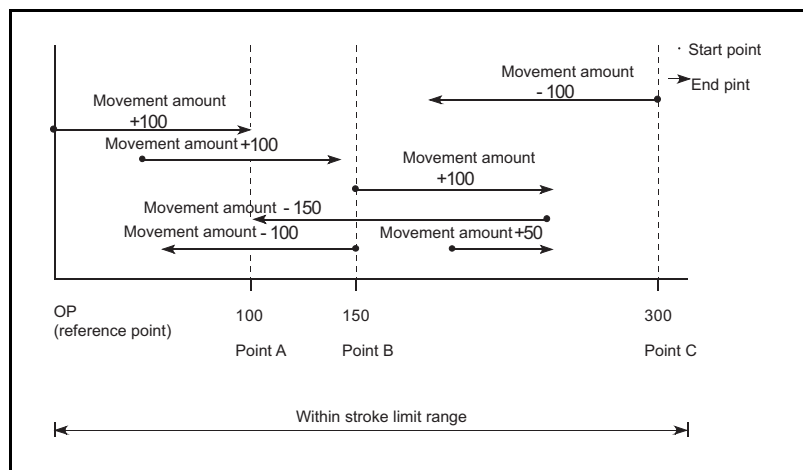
· Start point
End pint

Movement amount
- 100

Movement amount
+100

Movement amount +100

Movement amount
+100

Movement amount - 150

Movement amount - 100

Movement amount +50

OP
(reference point)

100
Point A

150
Point B

300
Point C

Within stroke limit range